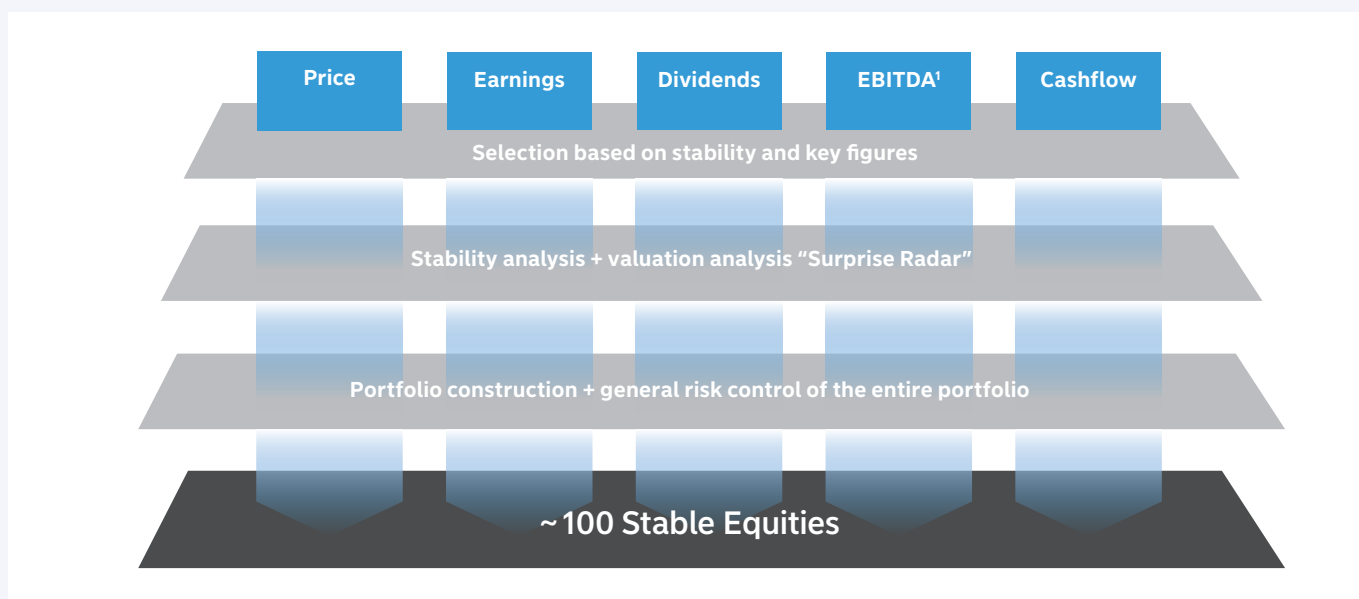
Price

Earnings

Dividends

EBITDA$^1$

Cashflow

Selection based on stability and key figures

Stability analysis + valuation analysis “Surprise Radar”

Portfolio construction + general risk control of the entire portfolio

~100 Stable Equities